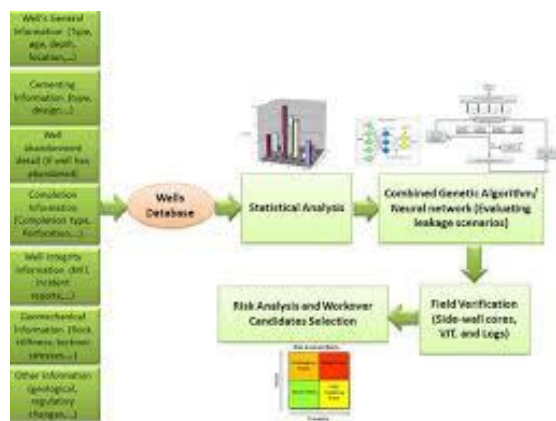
Well's General Information (type, age, depth, location,...)

Cementing Information (type, design,...)

Well abandonment detail (if well has abandoned)

Completion Information (Completion type, Perforation,...)

Well Integrity Information (drill, incident reports,...)

Geomechanical Information (Rock stiffness, tectonic stresses,...)

Other information (geological, regulatory changes,...)

Wells Database

Statistical Analysis

Combined Genetic Algorithm/ Neural network (Evaluating leakage scenarios)

Field Verification (Side-wall cores, VIT, and Logs)

Risk Analysis and Workover Candidates Selection

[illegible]